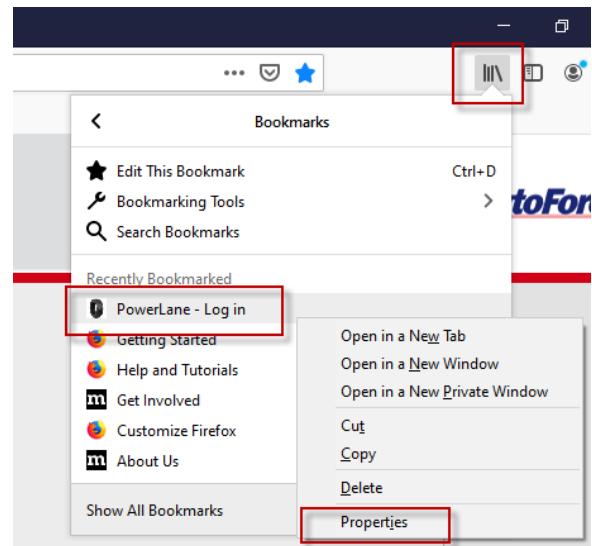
Bookmarks

Edit This Bookmark Ctrl+D

Bookmarking Tools

Search Bookmarks

toFor

Recently Bookmarked

PowerLane - Log in

Getting Started

Help and Tutorials

Get Involved

Customize Firefox

About Us

Show All Bookmarks

Open in a New Tab

Open in a New Window

Open in a New Private Window

Cut

Copy

Delete

Properties